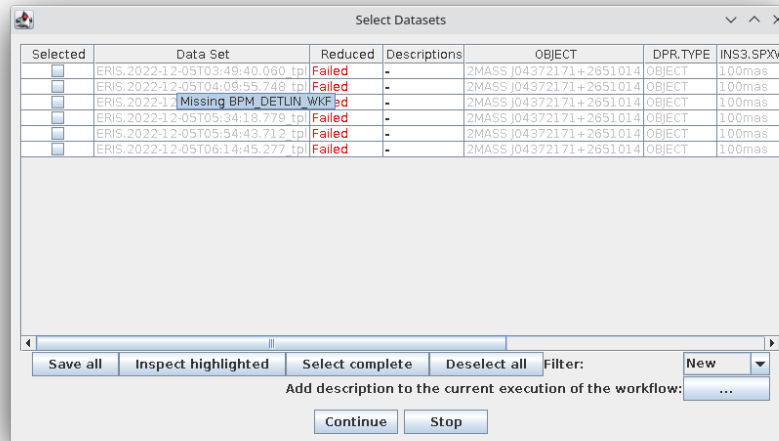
Select Datasets

| Selected | Data Set | Reduced | Descriptions | OBJECT | DPR.TYPE | INS3.SPXW |
|---|---|---|---|---|---|---|
| | ERIS.2022-12-05T03:49:40.060_tpl | Failed | - | 2MASS J04372171+2651014 | OBJECT | 100mas |
| | ERIS.2022-12-05T04:09:55.748_tpl | Failed | - | 2MASS J04372171+2651014 | OBJECT | 100mas |
| | ERIS.2022-12 Missing BPM_DETLIN_WKF | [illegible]ed | - | 2MASS J04372171+2651014 | OBJECT | 100mas |
| | ERIS.2022-12-05T05:34:18.779_tpl | Failed | - | 2MASS J04372171+2651014 | OBJECT | 100mas |
| | ERIS.2022-12-05T05:54:43.712_tpl | Failed | - | 2MASS J04372171+2651014 | OBJECT | 100mas |
| | ERIS.2022-12-05T06:14:45.277_tpl | Failed | - | 2MASS J04372171+2651014 | OBJECT | 100mas |

Save all | Inspect highlighted | Select complete | Deselect all | Filter: New

Add description to the current execution of the workflow: ...

Continue | Stop